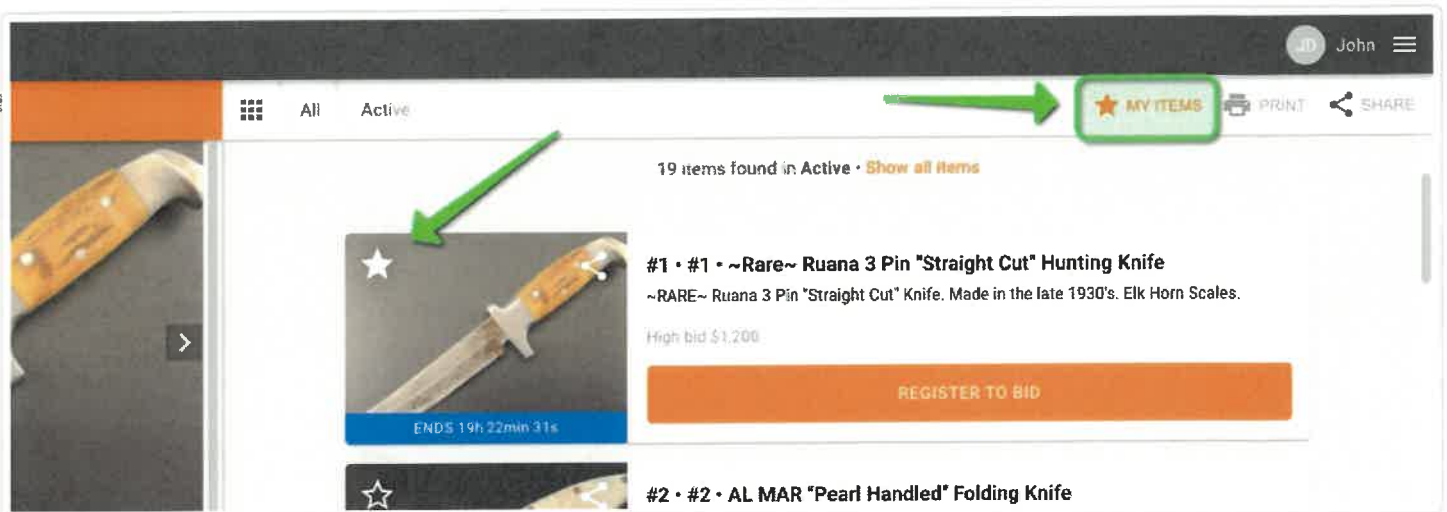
JD John

All Active

MY ITEMS PRINT SHARE

19 items found in Active · Show all items

#1 · #1 · ~Rare~ Ruana 3 Pin "Straight Cut" Hunting Knife

~RARE~ Ruana 3 Pin "Straight Cut" Knife. Made in the late 1930's. Elk Horn Scales.

High bid $1,200

REGISTER TO BID

ENDS 19h 22min 31s

#2 · #2 · AL MAR "Pearl Handled" Folding Knife